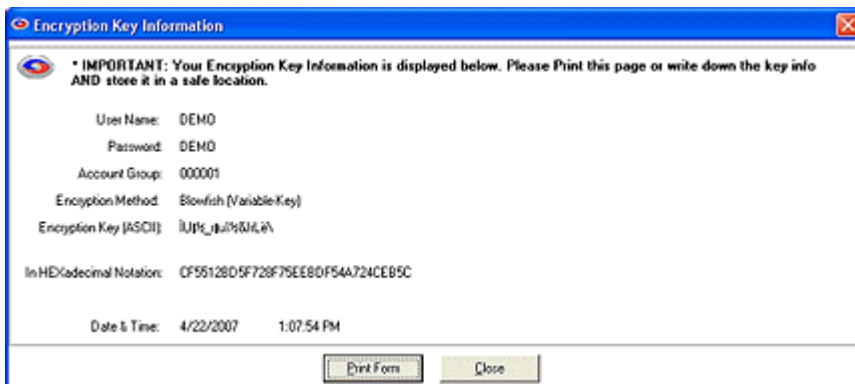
Encryption Key Information

* IMPORTANT: Your Encryption Key Information is displayed below. Please Print this page or write down the key info AND store it in a safe location.

User Name: DEMO

Password: DEMO

Account Group: 000001

Encryption Method: Blowfish (Variable Key)

Encryption Key (ASCII): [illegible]

In HEXadecimal Notation: CF55128D5F728F75EE8DF54A724CEB5C

Date & Time: 4/22/2007 1:07:54 PM

Print Form

Close